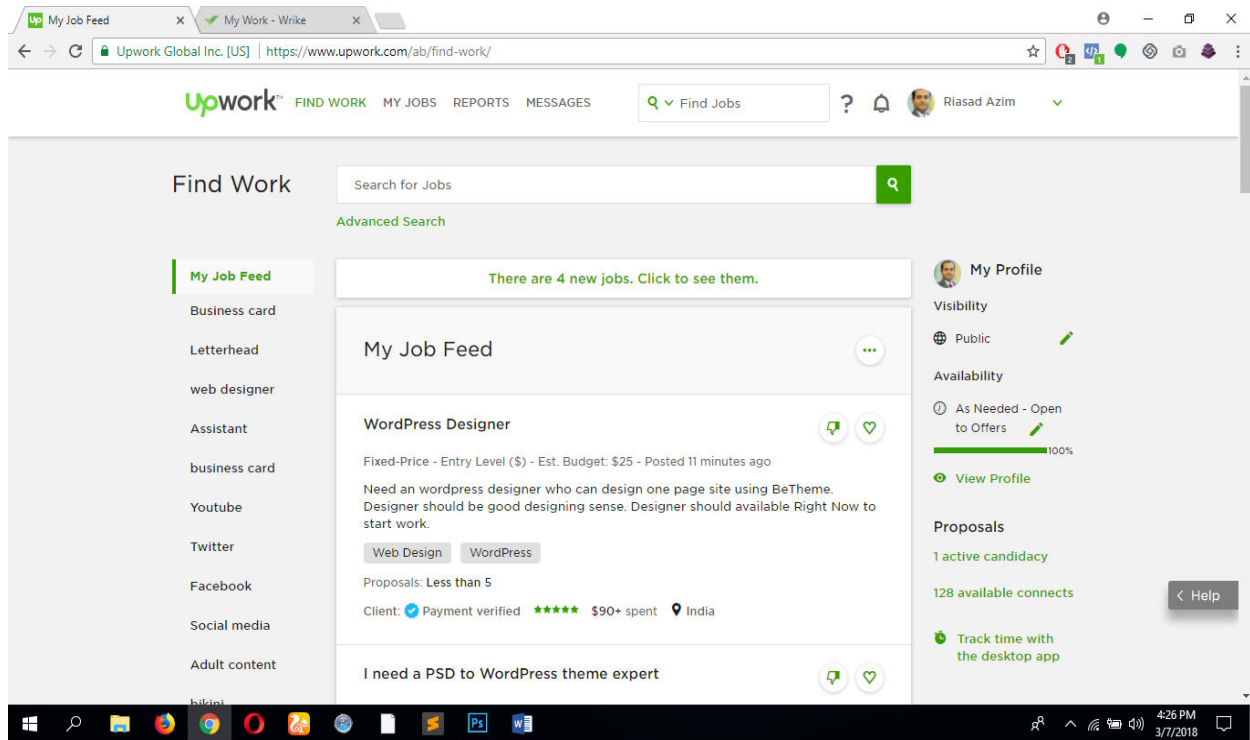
My Job Feed
My Work - Wrike

Upwork Global Inc. [US] | https://www.upwork.com/ab/find-work/

Upwork FIND WORK MY JOBS REPORTS MESSAGES Find Jobs ? Riasad Azim

Find Work
Search for Jobs
Advanced Search

My Job Feed
Business card
Letterhead
web designer
Assistant
business card
Youtube
Twitter
Facebook
Social media
Adult content
bikini

There are 4 new jobs. Click to see them.

My Job Feed

WordPress Designer
Fixed-Price - Entry Level ($) - Est. Budget: $25 - Posted 11 minutes ago
Need an wordpress designer who can design one page site using BeTheme. Designer should be good designing sense. Designer should available Right Now to start work.
Web Design WordPress
Proposals: Less than 5
Client: Payment verified $90+ spent India

I need a PSD to WordPress theme expert

My Profile
Visibility
Public
Availability
As Needed - Open to Offers
100%
View Profile
Proposals
1 active candidacy
128 available connects
Track time with the desktop app

Help

4:26 PM
3/7/2018